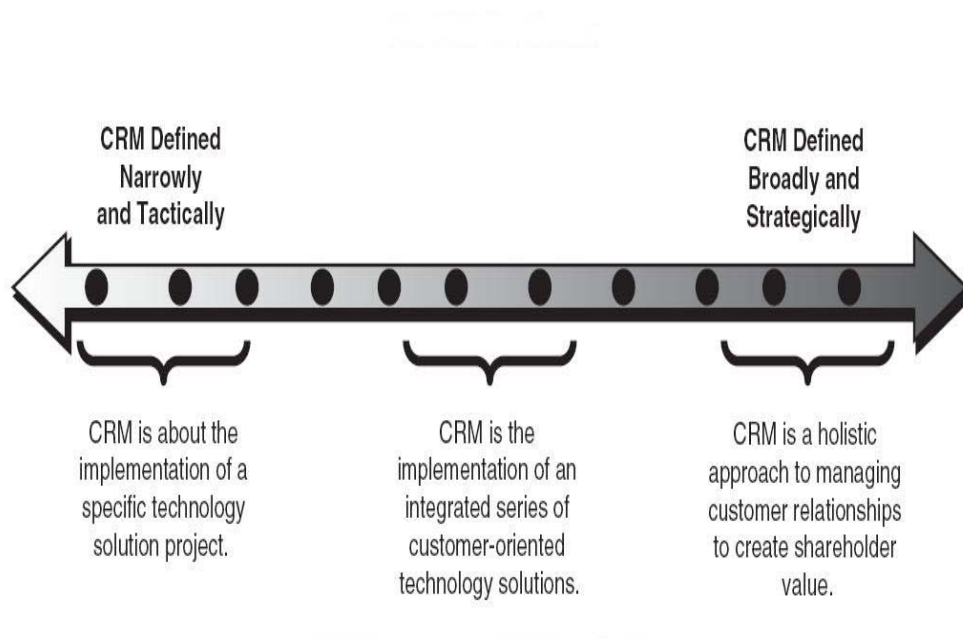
CRM Defined Narrowly and Tactically

CRM Defined Broadly and Strategically

CRM is about the implementation of a specific technology solution project.

CRM is the implementation of an integrated series of customer-oriented technology solutions.

CRM is a holistic approach to managing customer relationships to create shareholder value.